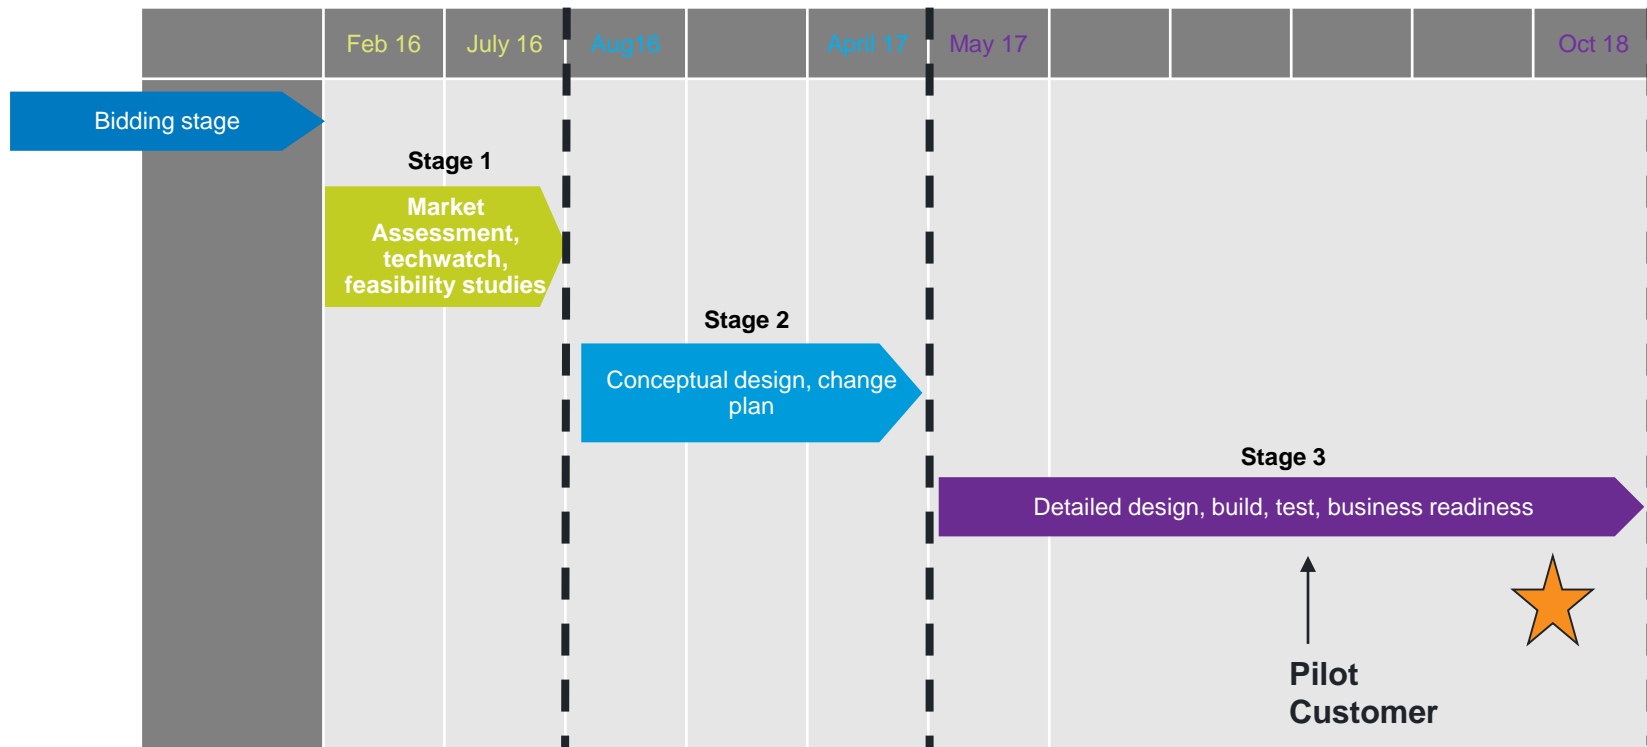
| | Feb 16 | July 16 | Aug16 | | April 17 | May 17 | | | | | Oct 18 |
|---|---|---|---|---|---|---|---|---|---|---|---|

Bidding stage

Stage 1

Market Assessment, techwatch, feasibility studies

Stage 2

Conceptual design, change plan

Stage 3

Detailed design, build, test, business readiness

Pilot Customer